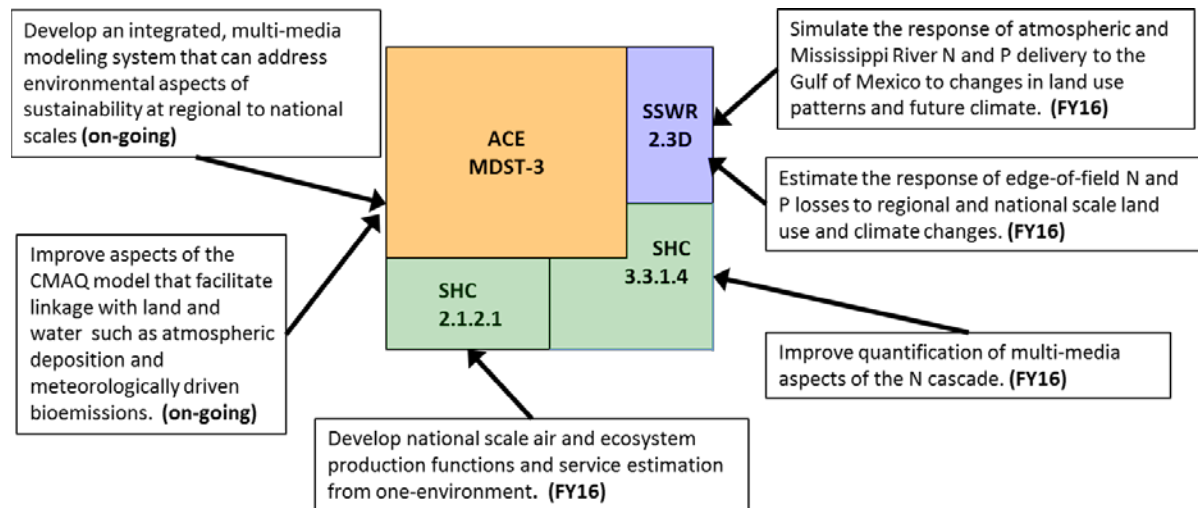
Develop an integrated, multi-media modeling system that can address environmental aspects of sustainability at regional to national scales **(on-going)**

ACE
MDST-3

SSWR
2.3D

Simulate the response of atmospheric and Mississippi River N and P delivery to the Gulf of Mexico to changes in land use patterns and future climate. **(FY16)**

Estimate the response of edge-of-field N and P losses to regional and national scale land use and climate changes. **(FY16)**

SHC
3.3.1.4

SHC
2.1.2.1

Improve aspects of the CMAQ model that facilitate linkage with land and water such as atmospheric deposition and meteorologically driven bioemissions. **(on-going)**

Improve quantification of multi-media aspects of the N cascade. **(FY16)**

Develop national scale air and ecosystem production functions and service estimation from one-environment. **(FY16)**